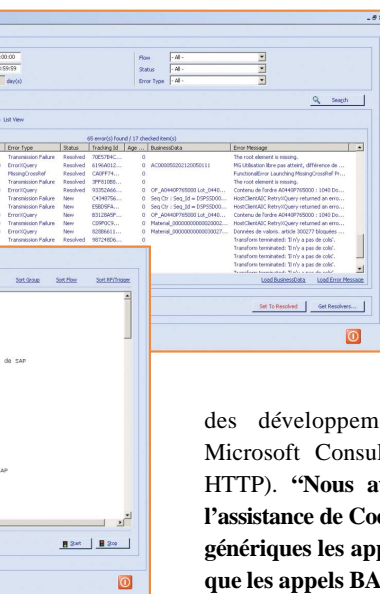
00:00
59:59
day(s)

Flow - All -
Status - All -
Error Type - All -

Search

List View

65 error(s) Found / 17 checked item(s)

| Error Type | Status | Tracking Id | Age ... | BusinessData | Error Message |
|---|---|---|---|---|---|
| Transmission Failure | Resolved | 70E5784C... | 0 | | The root element is missing. |
| ErrorXQuery | Resolved | 6196A012... | 0 | AC000005020212005111 | MG Utilisation libre pas atteint, différence de ... |
| MissingCrossRef | Resolved | CA0FF74... | 0 | | FunctionalError Launching MissingCrossRef Pr... |
| Transmission Failure | Resolved | 3FF818B8... | 0 | | The root element is missing. |
| ErrorXQuery | Resolved | 93352A66... | 0 | OF_A0440P765000 Lot_0440... | Contenu de l'ordre A0440P765000 : 1040 Do... |
| Transmission Failure | New | C4348756... | 0 | Seq Ctr : Seq_Id = DSPSSD00... | HostClientAIC RetryXQuery returned an erro... |
| Transmission Failure | New | E5BD5F4... | 0 | Seq Ctr : Seq_Id = DSPSSD00... | HostClientAIC RetryXQuery returned an erro... |
| ErrorXQuery | New | 83128A5F... | 0 | OF_A0440P765000 Lot_0440... | Contenu de l'ordre A0440P765000 : 1040 Do... |
| Transmission Failure | New | C09F0C9... | 0 | Material_000000000000002002... | HostClientAIC RetryXQuery returned an erro... |
| ErrorXQuery | New | 8208E611... | 0 | Material_000000000000003027... | Données de valuels. article 300277 bloquées ... |
| Transmission Failure | Resolved | 98724D6... | 0 | | Transform terminated: 'Il n'y a pas de colis'. |
| | | | | | Transform terminated: 'Il n'y a pas de colis'. |
| | | | | | Transform terminated: 'Il n'y a pas de colis'. |

Load BusinessData | Load Error Message

Set To Resolved | Get Resolvers...

Sort Group | Sort Flow | Sort RP/Trigger

de SAP

AP

Start | Stop

des développem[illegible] Microsoft Consul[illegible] HTTP). **"Nous a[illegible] l'assistance de Co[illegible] génériques les app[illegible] que les appels BA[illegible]**